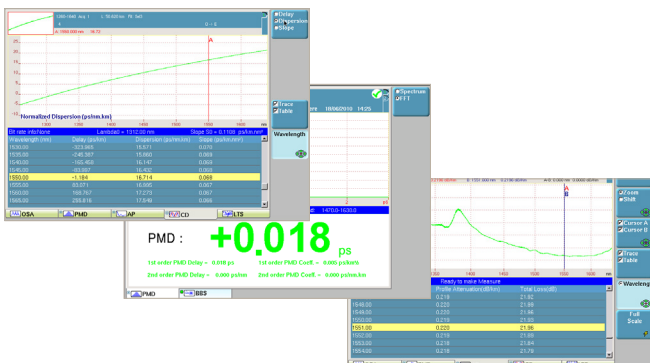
1380-1640 Avg: 1 L: 70.630 km Ref: 0x0

0 - 0

A: 1550.00 nm -16.72

Delay
Dispersion
Slope

A

Normalized Dispersion (ps/nm.km)

Trace
Table

Wavelength

Bit rate info:None Lambda0 = 1312.00 nm Slope S0 = 0.1108 ps/nm.nm.km

| Wavelength (nm) | Delay (ps/km) | Dispersion (ps/nm.km) | Slope (ps/nm.nm.km) |
|---|---|---|---|
| 1530.00 | -323.969 | 15.571 | 0.070 |
| 1535.00 | -245.387 | 15.660 | 0.069 |
| 1540.00 | -165.402 | 16.147 | 0.069 |
| 1545.00 | -83.967 | 16.432 | 0.068 |
| 1550.00 | -1.184 | 16.714 | 0.068 |
| 1555.00 | 83.071 | 16.995 | 0.067 |
| 1560.00 | 168.767 | 17.273 | 0.067 |
| 1565.00 | 255.816 | 17.549 | 0.066 |

OSA PMD AP CD LTS

18/06/2010 14:25

Spectrum
FFT

1470.0-1630.0

PMD : +0,018 ps

1st order PMD Delay = 0.018 ps 1st order PMD Coeff. = 0.005 ps/km½

2nd order PMD Delay = 0.000 ps/nm 2nd order PMD Coeff. = 0.000 ps/nm.km

PMD BBS

A

Zoom
Shift

Cursor A
Cursor B

Trace
Table

Wavelength

Full Scale

Ready to make Measure

| | Profile Attenuation(dB/km) | Total Loss(dB) |
|---|---|---|
| | 0.218 | 21.82 |
| 1546.00 | 0.219 | 21.84 |
| 1548.00 | 0.219 | 21.86 |
| 1550.00 | 0.220 | 21.88 |
| 1551.00 | 0.220 | 21.96 |
| 1552.00 | 0.219 | 21.86 |
| 1553.00 | 0.219 | 21.84 |
| 1554.00 | 0.218 | 21.79 |